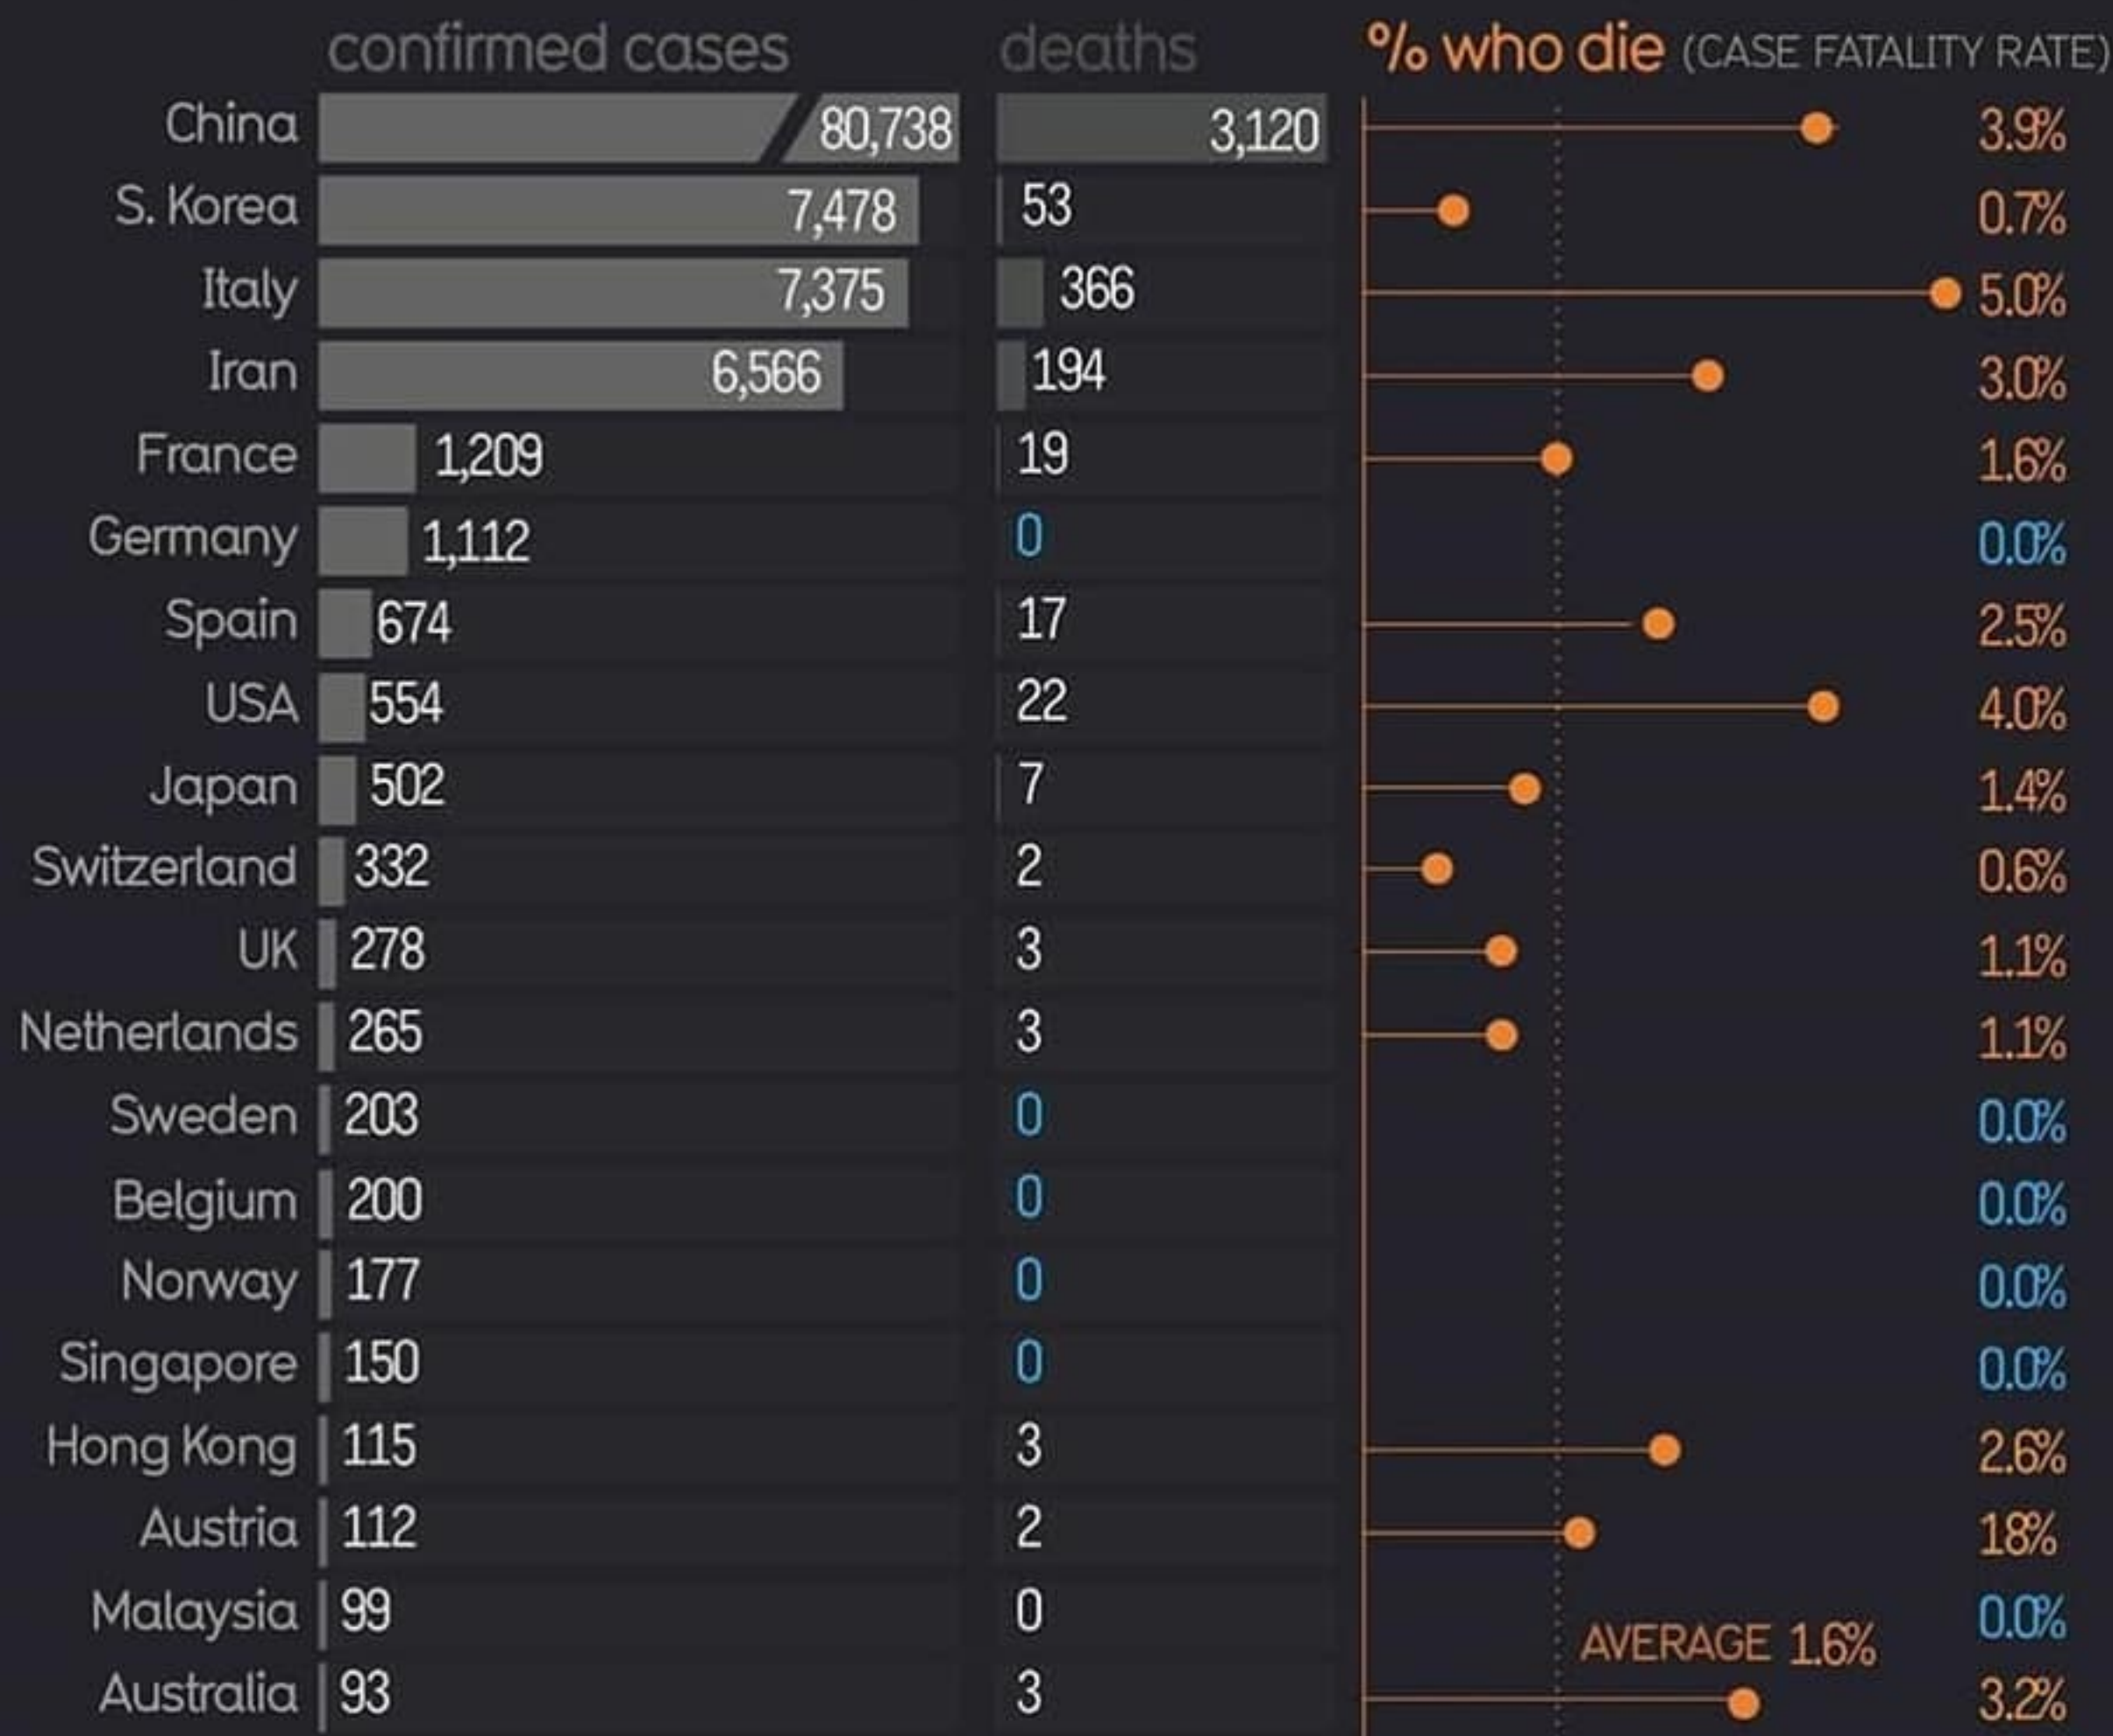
|  | confirmed cases | deaths | % who die (CASE FATALITY RATE) |
|---|---|---|---|
| China | 80,738 | 3,120 | 3.9% |
| S. Korea | 7,478 | 53 | 0.7% |
| Italy | 7,375 | 366 | 5.0% |
| Iran | 6,566 | 194 | 3.0% |
| France | 1,209 | 19 | 1.6% |
| Germany | 1,112 | 0 | 0.0% |
| Spain | 674 | 17 | 2.5% |
| USA | 554 | 22 | 4.0% |
| Japan | 502 | 7 | 1.4% |
| Switzerland | 332 | 2 | 0.6% |
| UK | 278 | 3 | 1.1% |
| Netherlands | 265 | 3 | 1.1% |
| Sweden | 203 | 0 | 0.0% |
| Belgium | 200 | 0 | 0.0% |
| Norway | 177 | 0 | 0.0% |
| Singapore | 150 | 0 | 0.0% |
| Hong Kong | 115 | 3 | 2.6% |
| Austria | 112 | 2 | 18% |
| Malaysia | 99 | 0 | 0.0% |
| Australia | 93 | 3 | 3.2% |

AVERAGE 1.6%